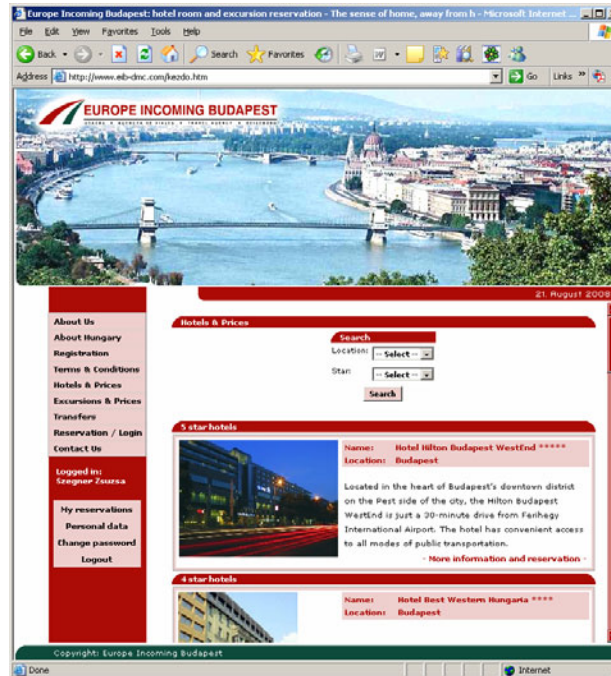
Europe Incoming Budapest: hotel room and excursion reservation - The sense of home, away from h - Microsoft Internet

File Edit View Favorites Tools Help

Back Search Favorites

Address http://www.eib-dmc.com/kezdo.htm Go Links

EUROPE INCOMING BUDAPEST

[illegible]

21 August 2008

About Us
About Hungary
Registration
Terms & Conditions
Hotels & Prices
Excursions & Prices
Transfers
Reservation / Login
Contact Us

Logged in:
Szegner Zsuzsa

My reservations
Personal data
Change password
Logout

Hotels & Prices

Search

Location: -- Select --

Star: -- Select --

Search

5 star hotels

Name: Hotel Hilton Budapest WestEnd *****
Location: Budapest

Located in the heart of Budapest's downtown district on the Pest side of the city, the Hilton Budapest WestEnd is just a 20-minute drive from Ferihegy International Airport. The hotel has convenient access to all modes of public transportation.

- More information and reservation -

4 star hotels

Name: Hotel Best Western Hungaria ****
Location: Budapest

Copyright: Europe Incoming Budapest

Done

Internet